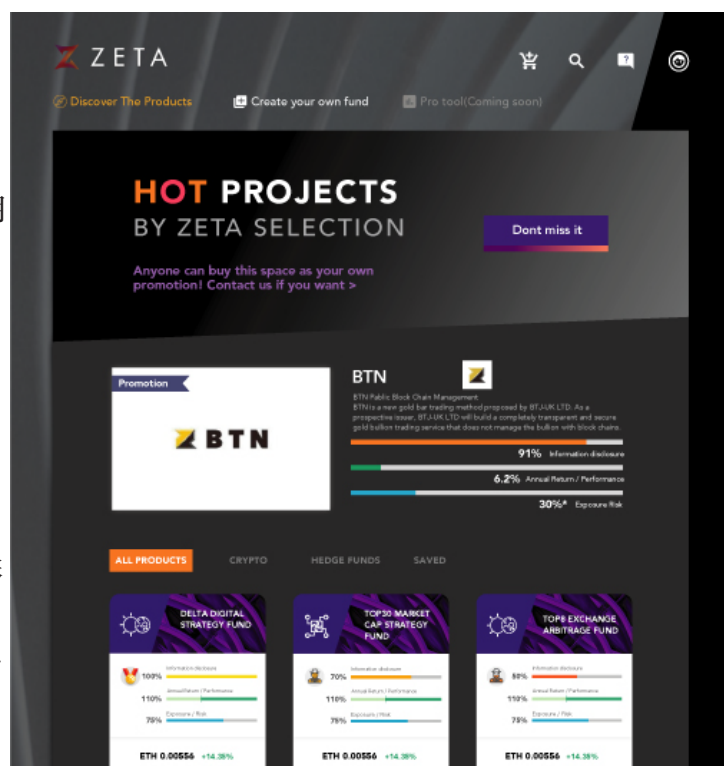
ZETA

Discover The Products
Create your own fund
Pro tool(Coming soon)

HOT PROJECTS
BY ZETA SELECTION

Dont miss it

Anyone can buy this space as your own promotion! Contact us if you want >

Promotion

BTN

BTN

BTN Public Block Chain Management
BTN is a new gold bar trading method proposed by BTJ-UK LTD. As a prospective issuer, BTJ-UK LTD will build a completely transparent and secure gold bullion trading service that does not manage the bullion with block chains.

91% Information disclosure
6.2% Annual Return / Performance
30%* Exposure Risk

ALL PRODUCTS
CRYPTO
HEDGE FUNDS
SAVED

DELTA DIGITAL STRATEGY FUND
100% Information disclosure
110% Annual Return / Performance
75% Exposure / Risk
ETH 0.00556 +14.38%

TOP30 MARKET CAP STRATEGY FUND
70% Information disclosure
110% Annual Return / Performance
75% Exposure / Risk
ETH 0.00556 +14.38%

TOP8 EXCHANGE ARBITRAGE FUND
50% Information disclosure
110% Annual Return / Performance
75% Exposure / Risk
ETH 0.00556 +14.38%